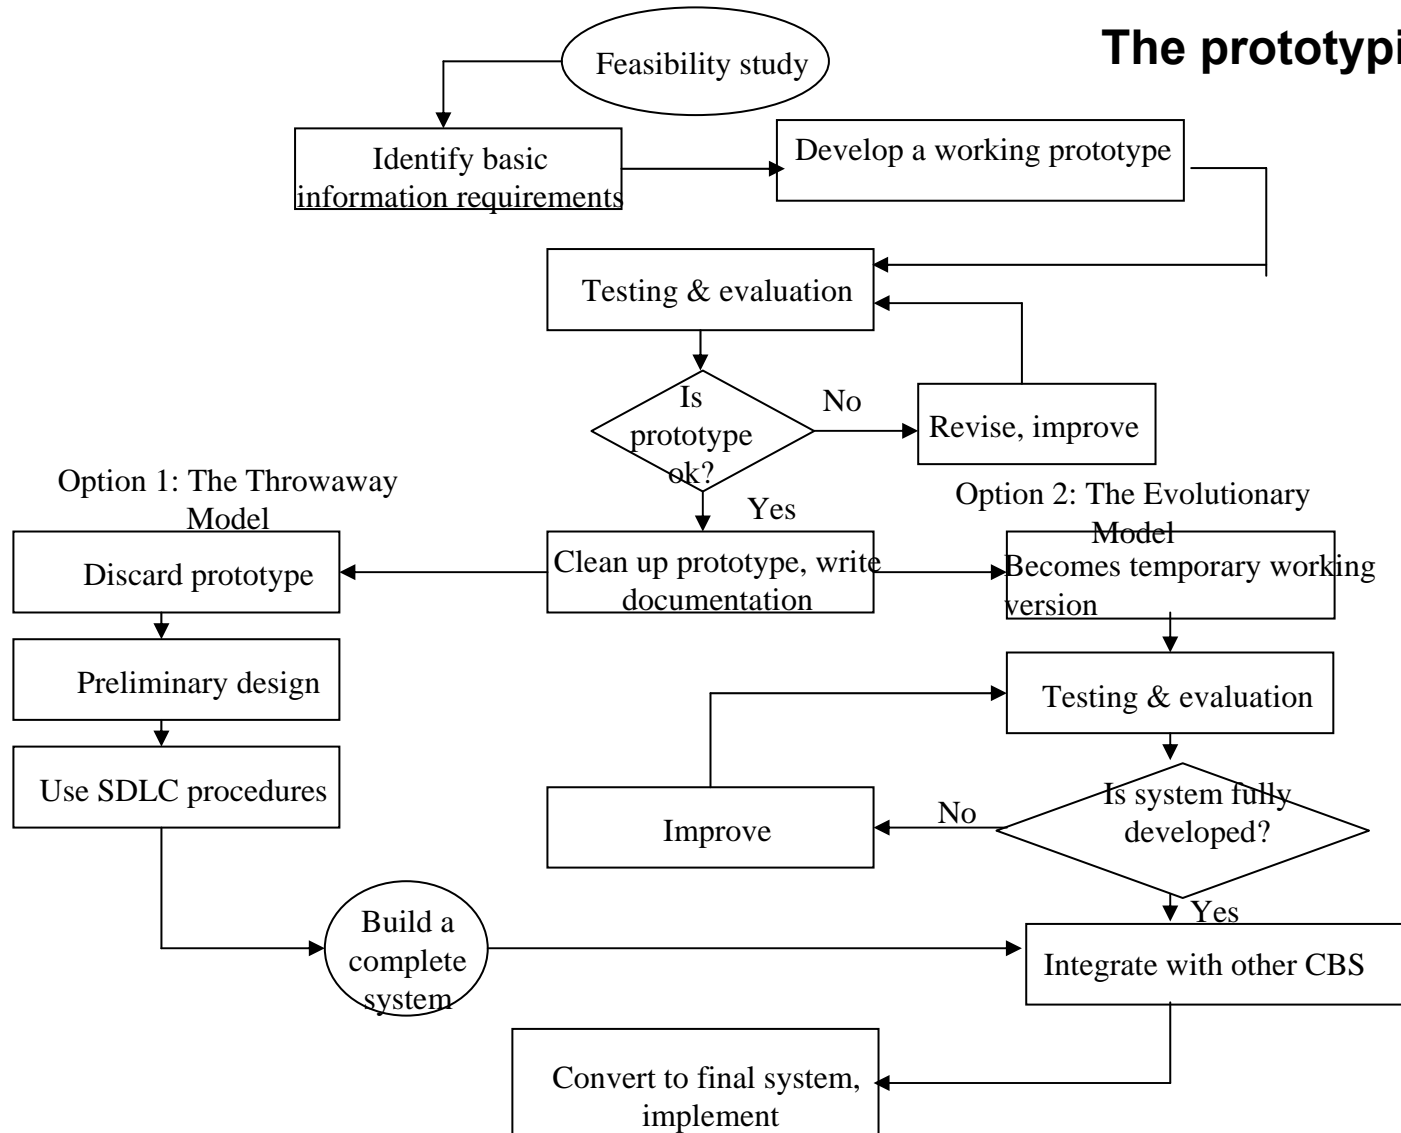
The prototypi

Feasibility study

Identify basic information requirements

Develop a working prototype

Testing & evaluation

Is prototype ok?

No

Revise, improve

Yes

Option 1: The Throwaway Model

Option 2: The Evolutionary Model

Clean up prototype, write documentation

Discard prototype

Becomes temporary working version

Preliminary design

Testing & evaluation

Use SDLC procedures

Is system fully developed?

No

Improve

Yes

Build a complete system

Integrate with other CBS

Convert to final system, implement